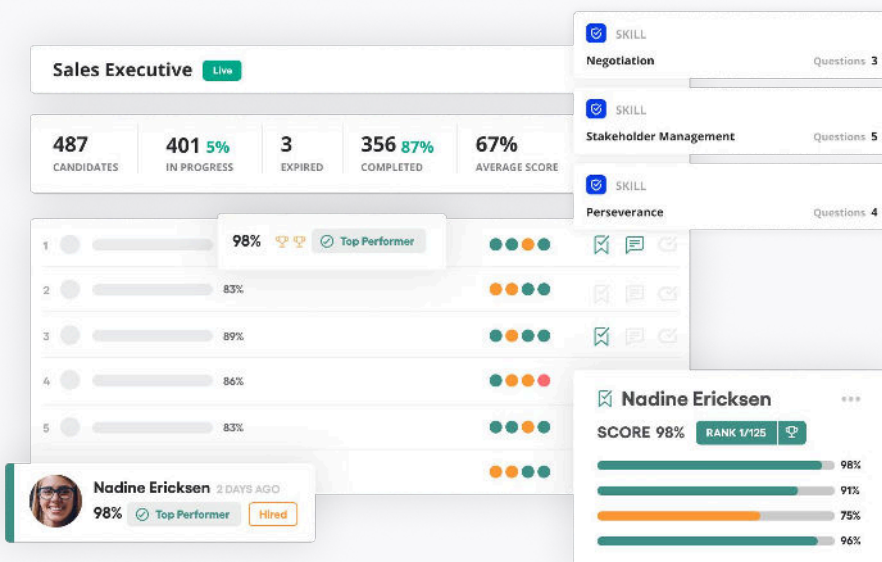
Sales Executive Live

487 CANDIDATES

401 5% IN PROGRESS

3 EXPIRED

356 87% COMPLETED

67% AVERAGE SCORE

SKILL
Negotiation
Questions 3

SKILL
Stakeholder Management
Questions 5

SKILL
Perseverance
Questions 4

1 98% Top Performer
2 83%
3 89%
4 86%
5 83%

Nadine Ericksen 2 DAYS AGO
98% Top Performer Hired

Nadine Ericksen
SCORE 98% RANK 1/125
98%
91%
75%
96%